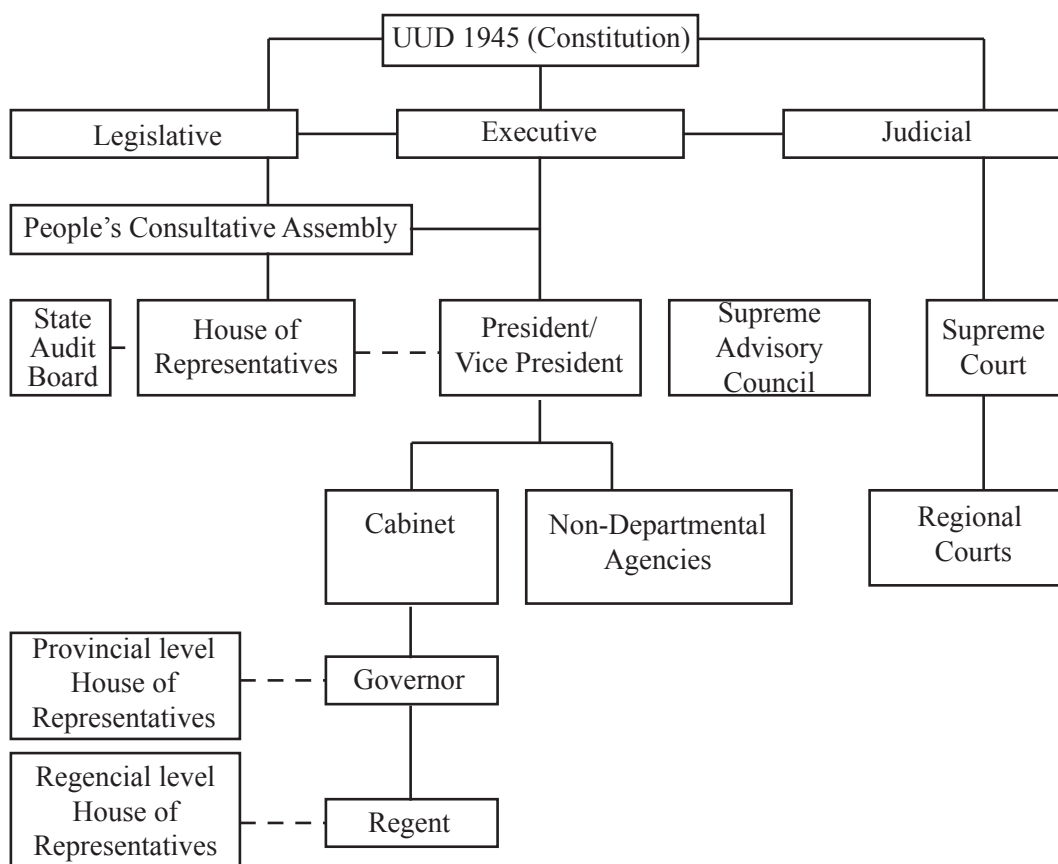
UUD 1945 (Constitution)

Legislative

Executive

Judicial

People's Consultative Assembly

State Audit Board

House of Representatives

President/ Vice President

Supreme Advisory Council

Supreme Court

Cabinet

Non-Departmental Agencies

Regional Courts

Provincial level House of Representatives

Governor

Regencial level House of Representatives

Regent